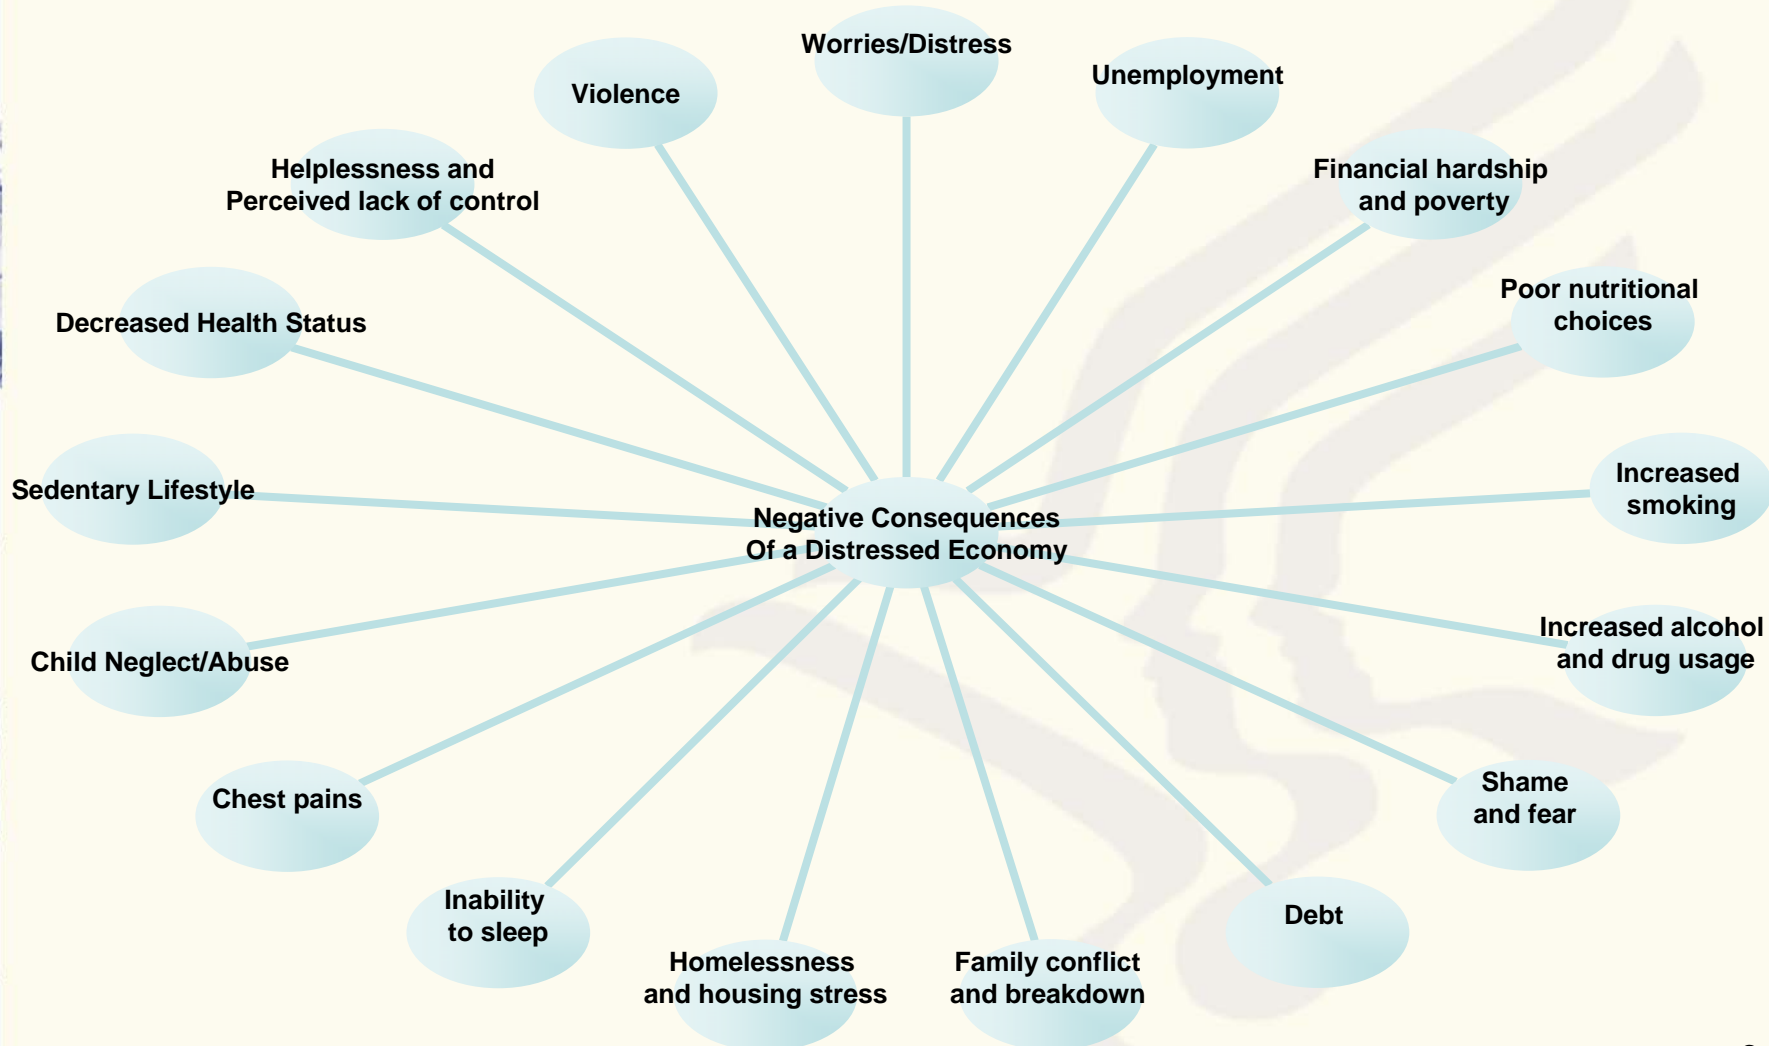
Worries/Distress

Violence

Unemployment

Helplessness and Perceived lack of control

Financial hardship and poverty

Decreased Health Status

Poor nutritional choices

Sedentary Lifestyle

Negative Consequences Of a Distressed Economy

Increased smoking

Child Neglect/Abuse

Increased alcohol and drug usage

Chest pains

Shame and fear

Inability to sleep

Debt

Homelessness and housing stress

Family conflict and breakdown